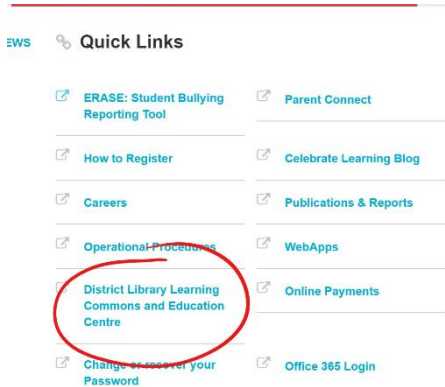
EWS

Quick Links

ERASE: Student Bullying Reporting Tool

Parent Connect

How to Register

Celebrate Learning Blog

Careers

Publications & Reports

Operational Procedures

WebApps

District Library Learning Commons and Education Centre

Online Payments

Change or recover your Password

Office 365 Login